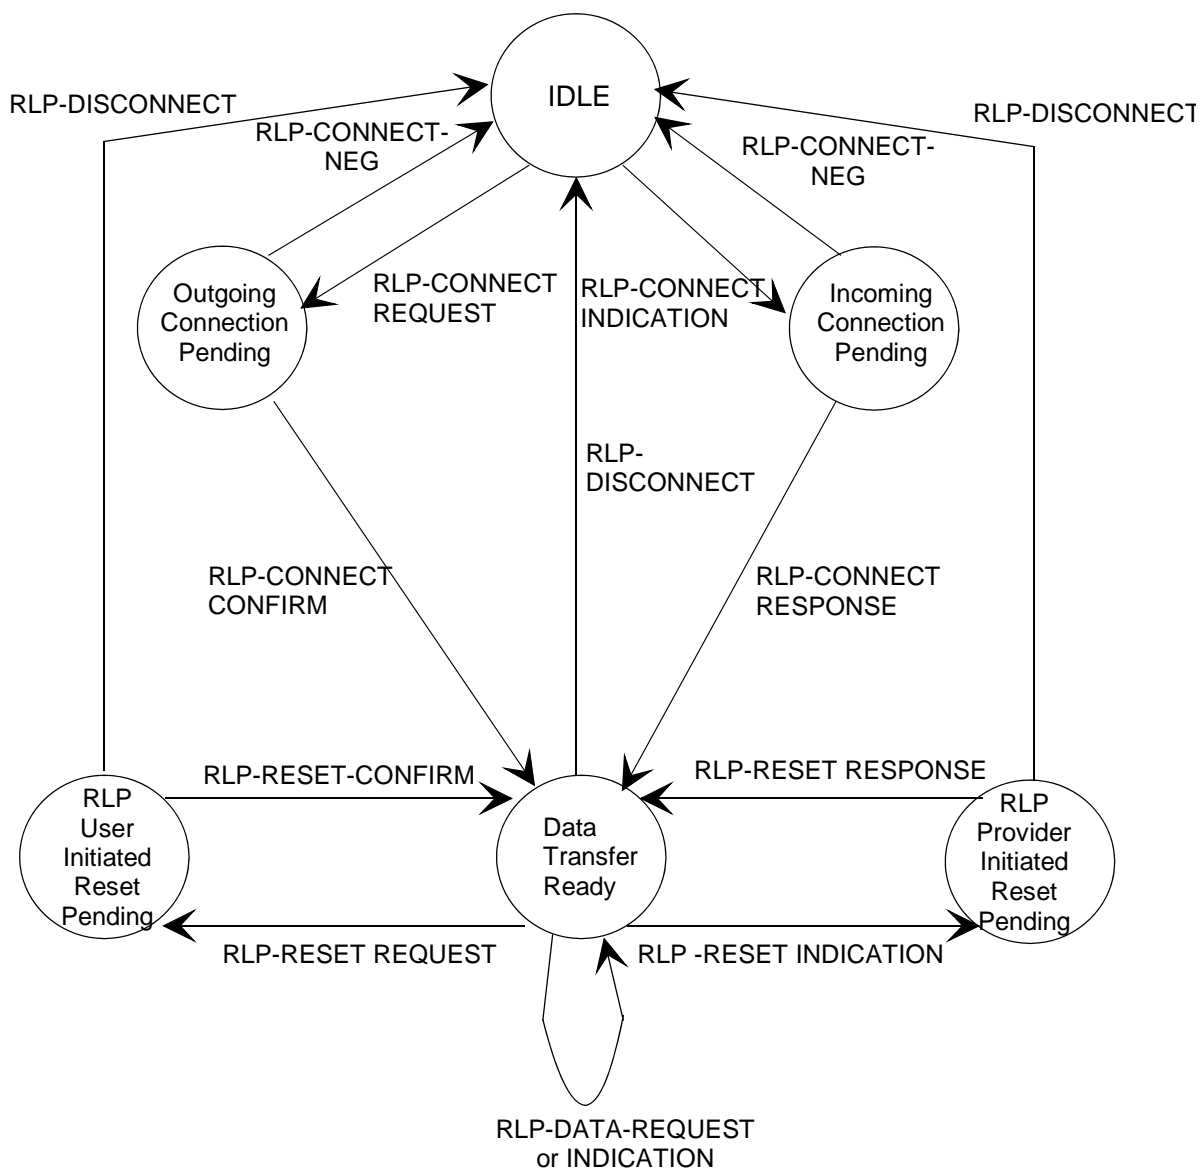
RLP-DISCONNECT

IDLE

RLP-DISCONNECT

RLP-CONNECT-NEG

RLP-CONNECT-NEG

Outgoing Connection Pending

RLP-CONNECT REQUEST

RLP-CONNECT INDICATION

Incoming Connection Pending

RLP-DISCONNECT

RLP-CONNECT CONFIRM

RLP-CONNECT RESPONSE

RLP-RESET-CONFIRM

RLP-RESET RESPONSE

RLP User Initiated Reset Pending

Data Transfer Ready

RLP Provider Initiated Reset Pending

RLP-RESET REQUEST

RLP -RESET INDICATION

RLP-DATA-REQUEST or INDICATION